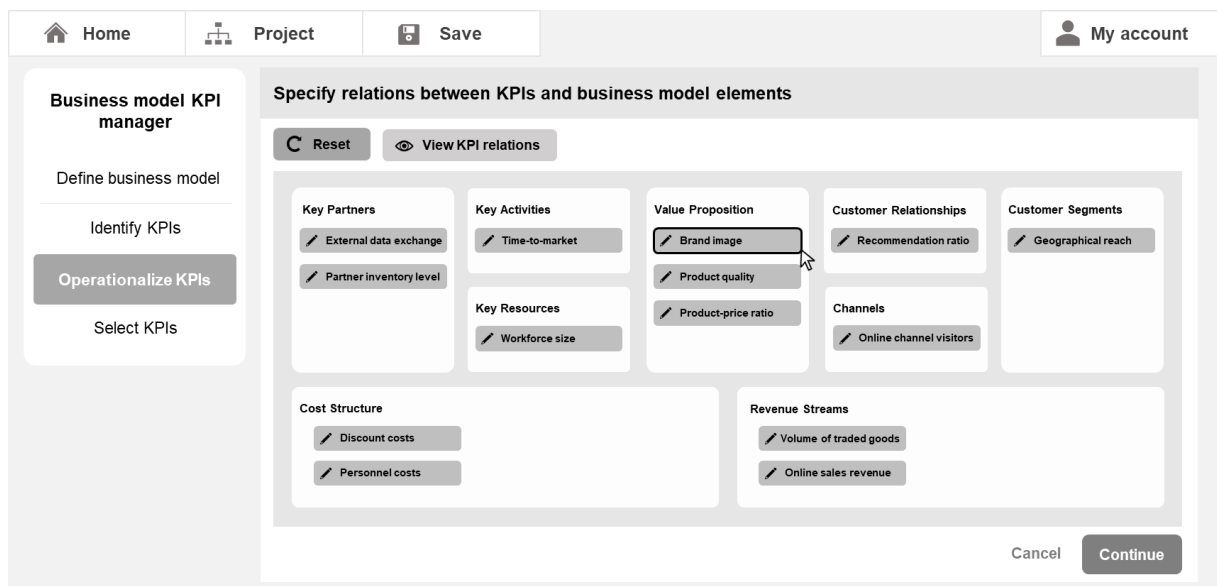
Home
Project
Save
My account

Business model KPI manager
Define business model
Identify KPIs
Operationalize KPIs
Select KPIs

Specify relations between KPIs and business model elements

Reset
View KPI relations

Key Partners
External data exchange
Partner inventory level

Key Activities
Time-to-market

Key Resources
Workforce size

Value Proposition
Brand image
Product quality
Product-price ratio

Customer Relationships
Recommendation ratio

Channels
Online channel visitors

Customer Segments
Geographical reach

Cost Structure
Discount costs
Personnel costs

Revenue Streams
Volume of traded goods
Online sales revenue

Cancel
Continue